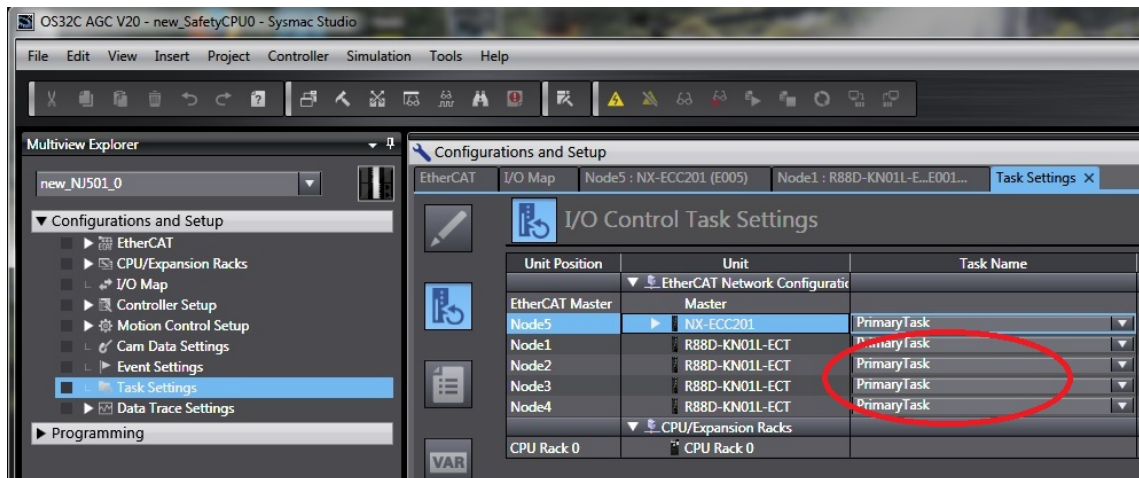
OS32C AGC V20 - new_SafetyCPU0 - Sysmac Studio

File Edit View Insert Project Controller Simulation Tools Help

Multiview Explorer

new_NJ501_0

▼ Configurations and Setup
▶ EtherCAT
▶ CPU/Expansion Racks
I/O Map
▶ Controller Setup
▶ Motion Control Setup
Cam Data Settings
Event Settings
Task Settings
▶ Data Trace Settings
▶ Programming

Configurations and Setup

EtherCAT | I/O Map | Node5 : NX-ECC201 (E005) | Node1 : R88D-KN01L-E...E001... | Task Settings ×

I/O Control Task Settings

| Unit Position | Unit | Task Name |
|---|---|---|
| | ▼ EtherCAT Network Configuratio | |
| EtherCAT Master | Master | |
| Node5 | ▶ NX-ECC201 | PrimaryTask |
| Node1 | R88D-KN01L-ECT | PrimaryTask |
| Node2 | R88D-KN01L-ECT | PrimaryTask |
| Node3 | R88D-KN01L-ECT | PrimaryTask |
| Node4 | R88D-KN01L-ECT | PrimaryTask |
| | ▼ CPU/Expansion Racks | |
| CPU Rack 0 | CPU Rack 0 | |

VAR